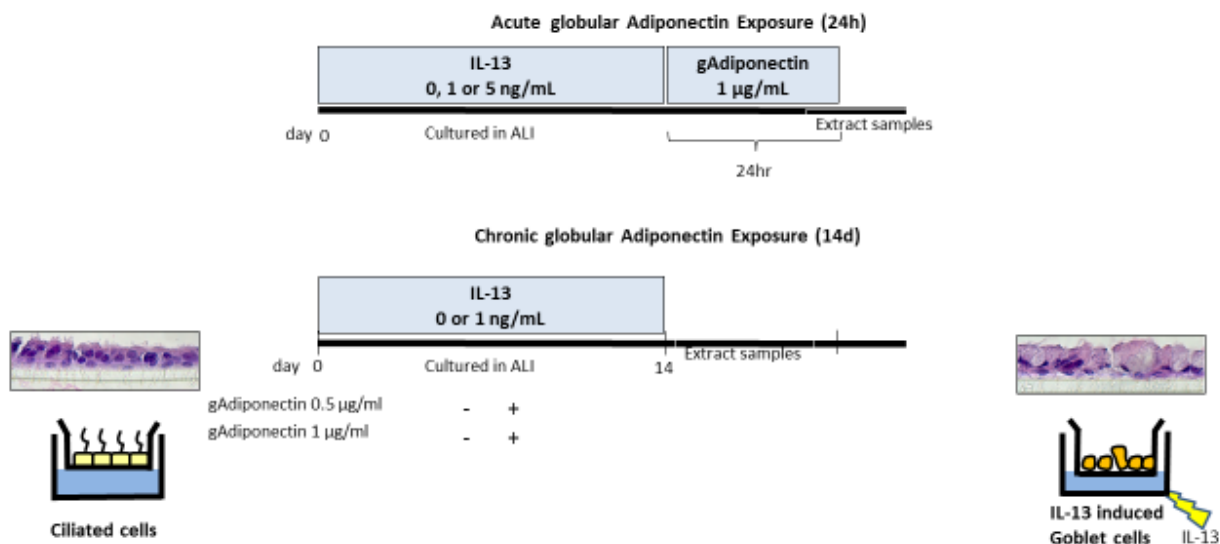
Acute globular Adiponectin Exposure (24h)

IL-13
0, 1 or 5 ng/mL

gAdiponectin
1 μg/mL

day 0

Cultured in ALI

Extract samples

24hr

Chronic globular Adiponectin Exposure (14d)

IL-13
0 or 1 ng/mL

day 0

Cultured in ALI

14

Extract samples

gAdiponectin 0.5 μg/ml - +
gAdiponectin 1 μg/ml - +

Ciliated cells

IL-13 induced
Goblet cells

IL-13